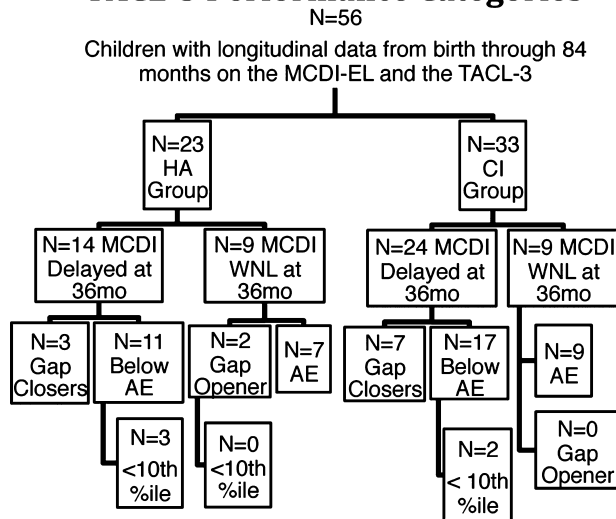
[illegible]
N=56

Children with longitudinal data from birth through 84 months on the MCDI-EL and the TACL-3

N=23 HA Group

N=33 CI Group

N=14 MCDI Delayed at 36mo

N=9 MCDI WNL at 36mo

N=24 MCDI Delayed at 36mo

N=9 MCDI WNL at 36mo

N=3 Gap Closers

N=11 Below AE

N=2 Gap Opener

N=7 AE

N=7 Gap Closers

N=17 Below AE

N=9 AE

N=3 <10th %ile

N=0 <10th %ile

N=2 < 10th %ile

N=0 Gap Opener